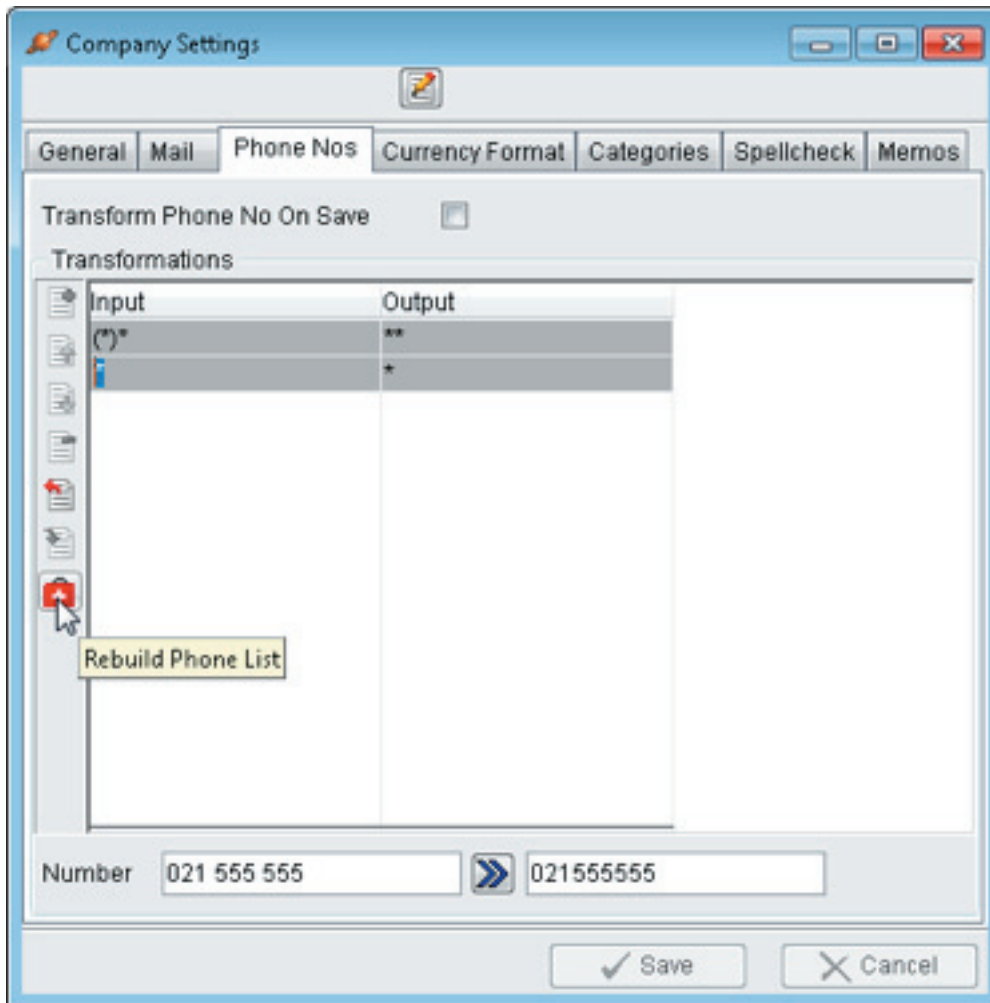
Company Settings

General | Mail | Phone Nos | Currency Format | Categories | Spellcheck | Memos

Transform Phone No On Save

Transformations

| Input | Output |
|---|---|
| (*)* | ** |
|  | * |

Rebuild Phone List

Number 021 555 555 021555555

Save Cancel